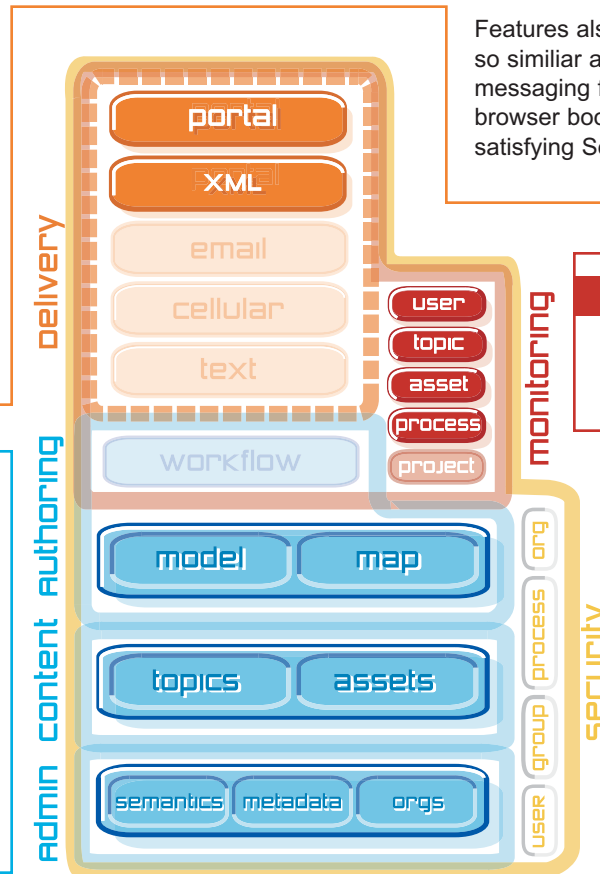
Features als so similiar a messaging f browser boo satisfying Se

delivery

portal

XML

email

cellular

text

user

topic

asset

process

project

monitoring

authoring

workflow

content

model

map

org

process

group

USER

security

admin

topics

assets

semantics

metadata

orgs